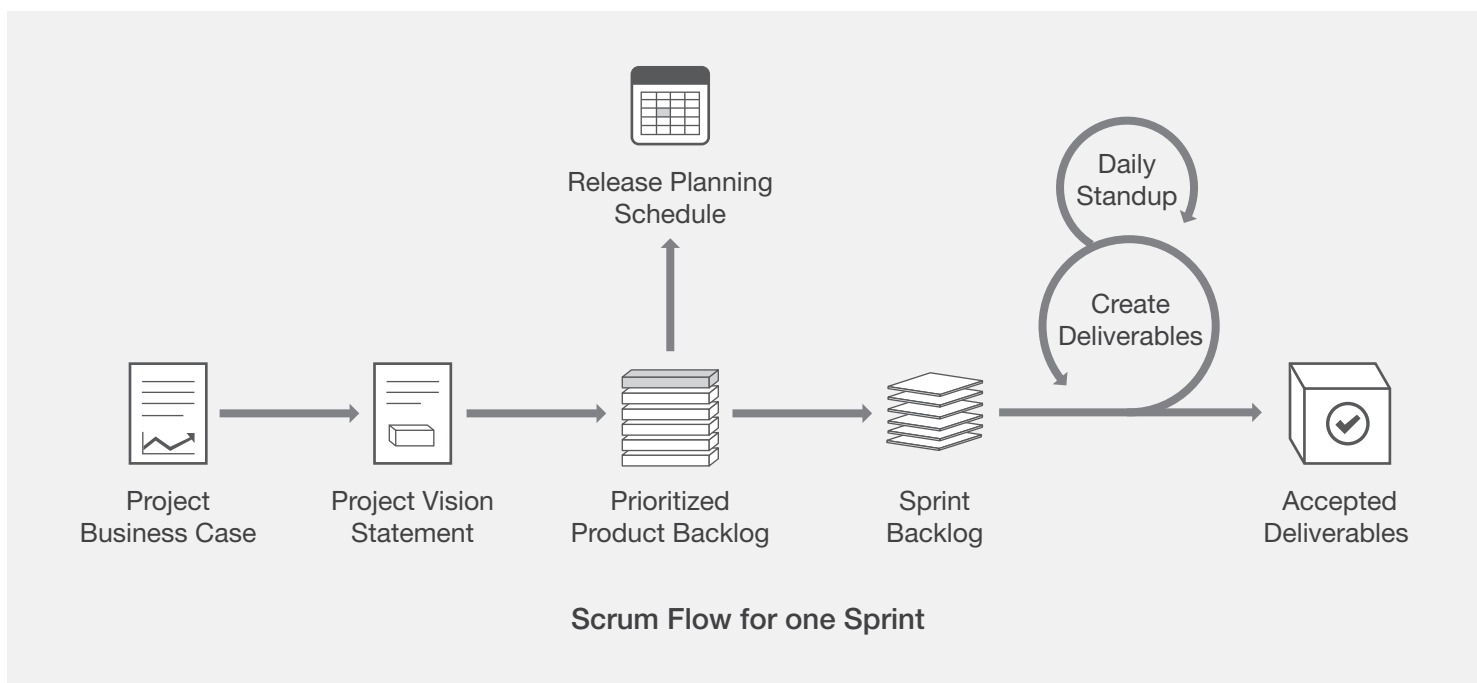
Release Planning Schedule

Daily Standup

Create Deliverables

Project Business Case

Project Vision Statement

Prioritized Product Backlog

Sprint Backlog

Accepted Deliverables

Scrum Flow for one Sprint